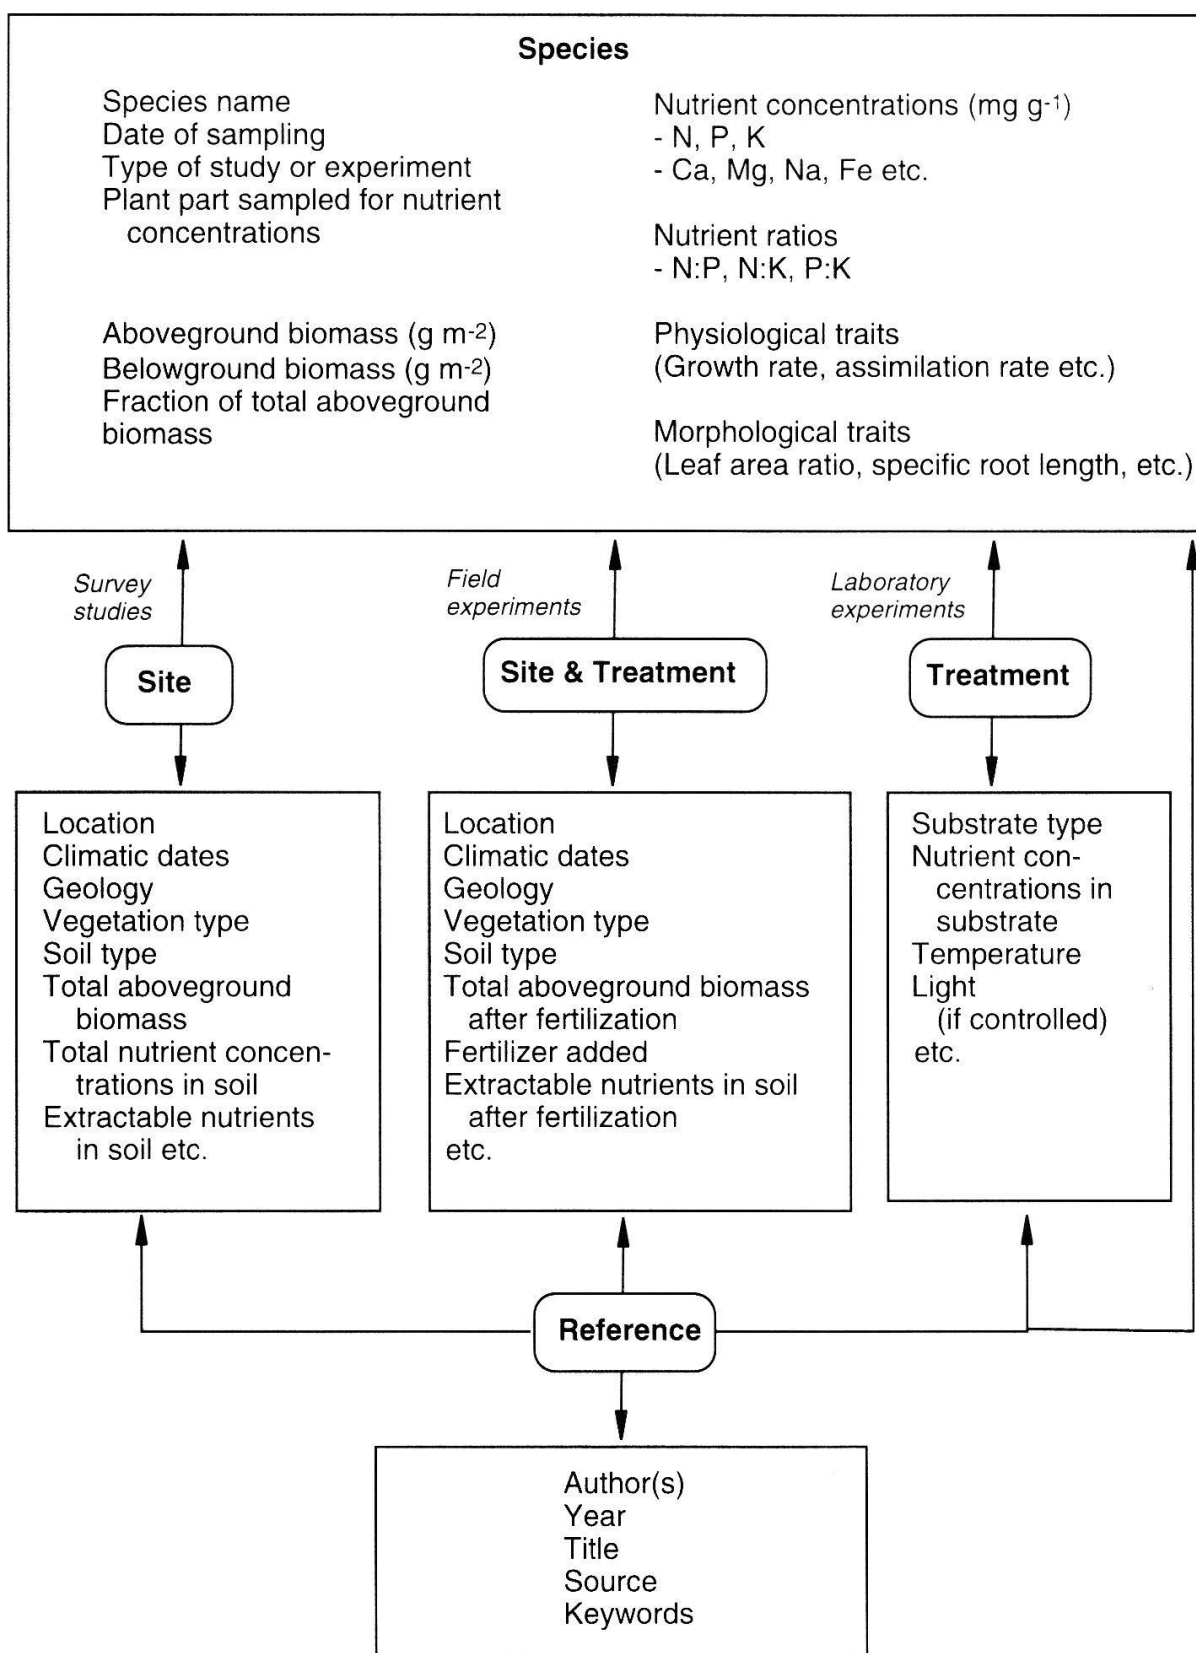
Species

Species name
Date of sampling
Type of study or experiment
Plant part sampled for nutrient concentrations

Aboveground biomass (g $m^{-2}$)
Belowground biomass (g $m^{-2}$)
Fraction of total aboveground biomass

Nutrient concentrations (mg $g^{-1}$)
- N, P, K
- Ca, Mg, Na, Fe etc.

Nutrient ratios
- N:P, N:K, P:K

Physiological traits
(Growth rate, assimilation rate etc.)

Morphological traits
(Leaf area ratio, specific root length, etc.)

Survey studies

Field experiments

Laboratory experiments

Site

Site & Treatment

Treatment

Location
Climatic dates
Geology
Vegetation type
Soil type
Total aboveground biomass
Total nutrient concentrations in soil
Extractable nutrients in soil etc.

Location
Climatic dates
Geology
Vegetation type
Soil type
Total aboveground biomass after fertilization
Fertilizer added
Extractable nutrients in soil after fertilization
etc.

Substrate type
Nutrient concentrations in substrate
Temperature
Light
(if controlled)
etc.

Reference

Author(s)
Year
Title
Source
Keywords